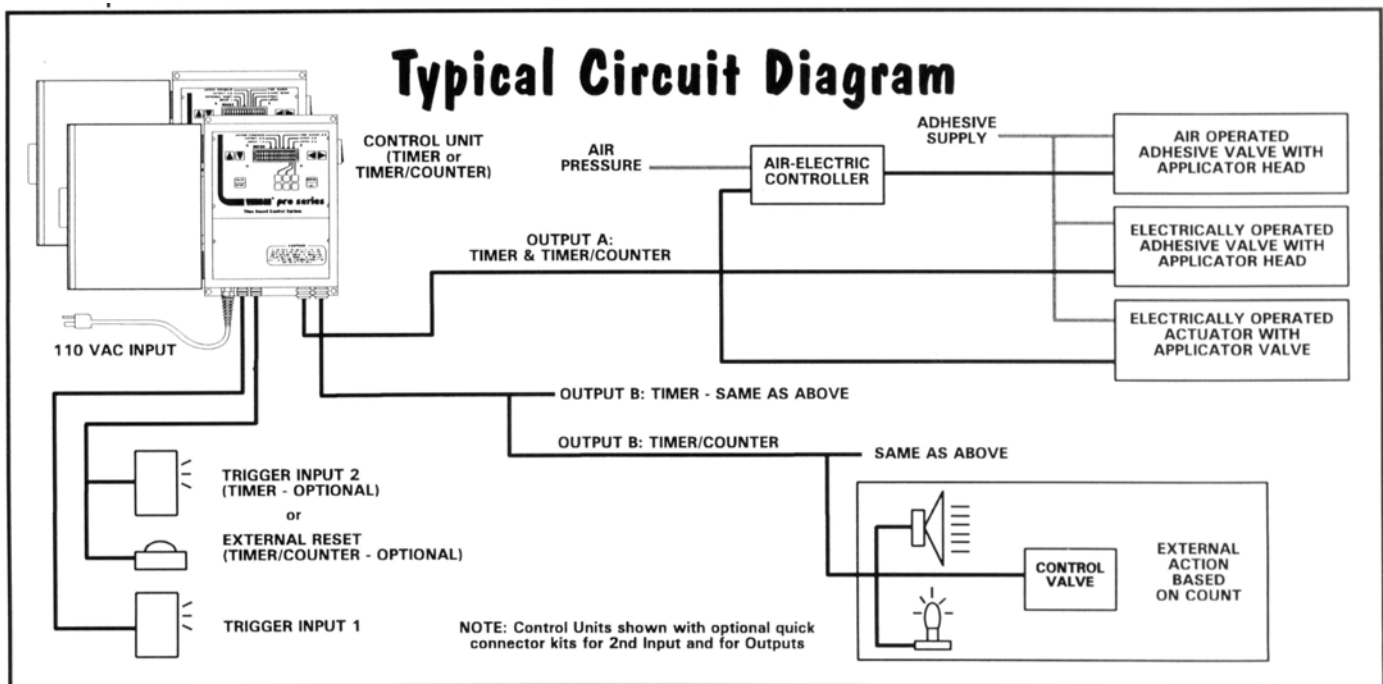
Typical Circuit Diagram

CONTROL UNIT (TIMER or TIMER/COUNTER)

pro series

110 VAC INPUT

AIR PRESSURE

AIR-ELECTRIC CONTROLLER

ADHESIVE SUPPLY

AIR OPERATED ADHESIVE VALVE WITH APPLICATOR HEAD

ELECTRICALLY OPERATED ADHESIVE VALVE WITH APPLICATOR HEAD

ELECTRICALLY OPERATED ACTUATOR WITH APPLICATOR VALVE

OUTPUT A: TIMER & TIMER/COUNTER

OUTPUT B: TIMER - SAME AS ABOVE

OUTPUT B: TIMER/COUNTER

SAME AS ABOVE

TRIGGER INPUT 2 (TIMER - OPTIONAL)

or

EXTERNAL RESET (TIMER/COUNTER - OPTIONAL)

TRIGGER INPUT 1

CONTROL VALVE

EXTERNAL ACTION BASED ON COUNT

NOTE: Control Units shown with optional quick connector kits for 2nd Input and for Outputs